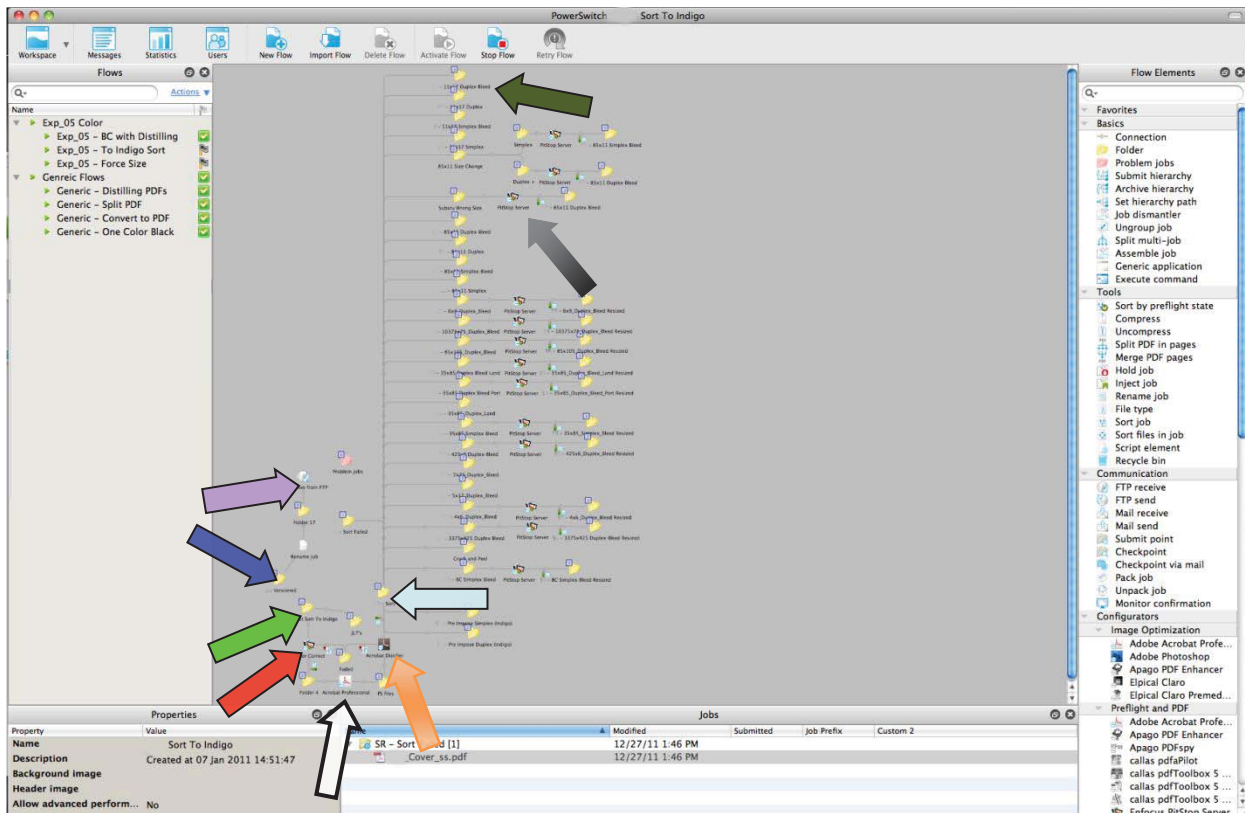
PowerSwitch Sort To Indigo

Workspace Messages Statistics Users New Flow Import Flow Delete Flow Activate Flow Stop Flow Retry Flow

Flows

Actions

Name

Exp_05 Color
Exp_05 – BC with Distilling
Exp_05 – To Indigo Sort
Exp_05 – Force Size
Genreic Flows
Generic – Distilling PDFs
Generic – Split PDF
Generic – Convert to PDF
Generic – One Color Black

Properties

| Property | Value |
|---|---|
| Name | Sort To Indigo |
| Description | Created at 07 Jan 2011 14:51:47 |
| Background image | |
| Header image | |
| Allow advanced perform... | No |

Jobs

| Name | Modified | Submitted | Job Prefix | Custom 2 |
|---|---|---|---|---|
| SR – Sort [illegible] [1] | 12/27/11 1:46 PM | | | |
| _Cover_ss.pdf | 12/27/11 1:46 PM | | | |

Flow Elements

Favorites
Basics
Connection
Folder
Problem jobs
Submit hierarchy
Archive hierarchy
Set hierarchy path
Job dismantler
Ungroup job
Split multi-job
Assemble job
Generic application
Execute command
Tools
Sort by preflight state
Compress
Uncompress
Split PDF in pages
Merge PDF pages
Hold job
Inject job
Rename job
File type
Sort job
Sort files in job
Script element
Recycle bin
Communication
FTP receive
FTP send
Mail receive
Mail send
Submit point
Checkpoint
Checkpoint via mail
Pack job
Unpack job
Monitor confirmation
Configurators
Image Optimization
Adobe Acrobat Profe...
Adobe Photoshop
Apago PDF Enhancer
Elpical Claro
Elpical Claro Premed...
Preflight and PDF
Adobe Acrobat Profe...
Apago PDF Enhancer
Apago PDFspy
callas pdfaPilot
callas pdfToolbox 5 ...
callas pdfToolbox 5 ...
callas pdfToolbox 5 ...
Enfocus PitStop Server

11x17 Duplex Bleed
11x17 Duplex
11x17 Simplex Bleed
11x17 Simplex
85x11 Size Change
85x11 Simplex Bleed
85x11 Duplex Bleed
PitStop Server
Problem jobs
Folder 17
Sort Failed
Rename job
Versioned
Sort To Indigo
Folder0
Acrobat Distiller
Acrobat Professional
Pre Impose Simplex (Indigo)
Pre Impose Duplex (Indigo)